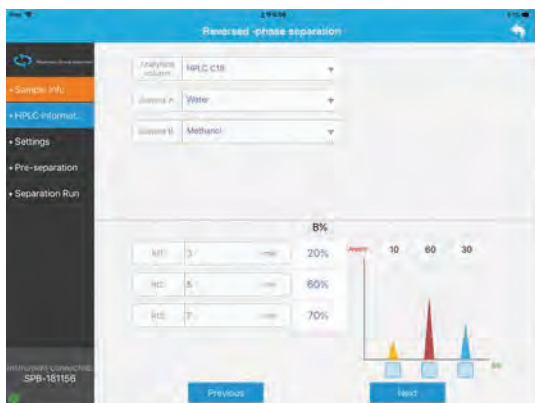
iPad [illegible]
2:54 PM
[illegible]

Reversed -phase separation

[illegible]

• Sample Info
• HPLC Informat...
• Settings
• Pre-separation
• Separation Run

Analytical column | HPLC C18
Solvent A | Water
Solvent B | Methanol

B%

Rt1 | 3 | min | 20%
Rt2 | 5 | min | 60%
Rt3 | 7 | min | 70%

Absorb
10 60 30
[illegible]

Instrument Connected
SPB-181156

Previous
Next